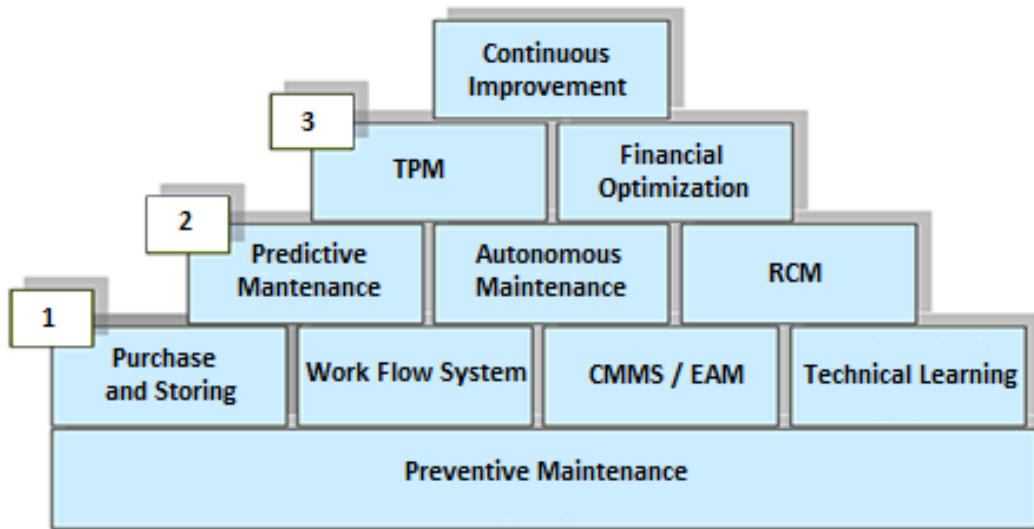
Continuous Improvement

3

TPM

Financial Optimization

2

Predictive Mantenance

Autonomous Maintenance

RCM

1

Purchase and Storing

Work Flow System

CMMS / EAM

Technical Learning

Preventive Maintenance